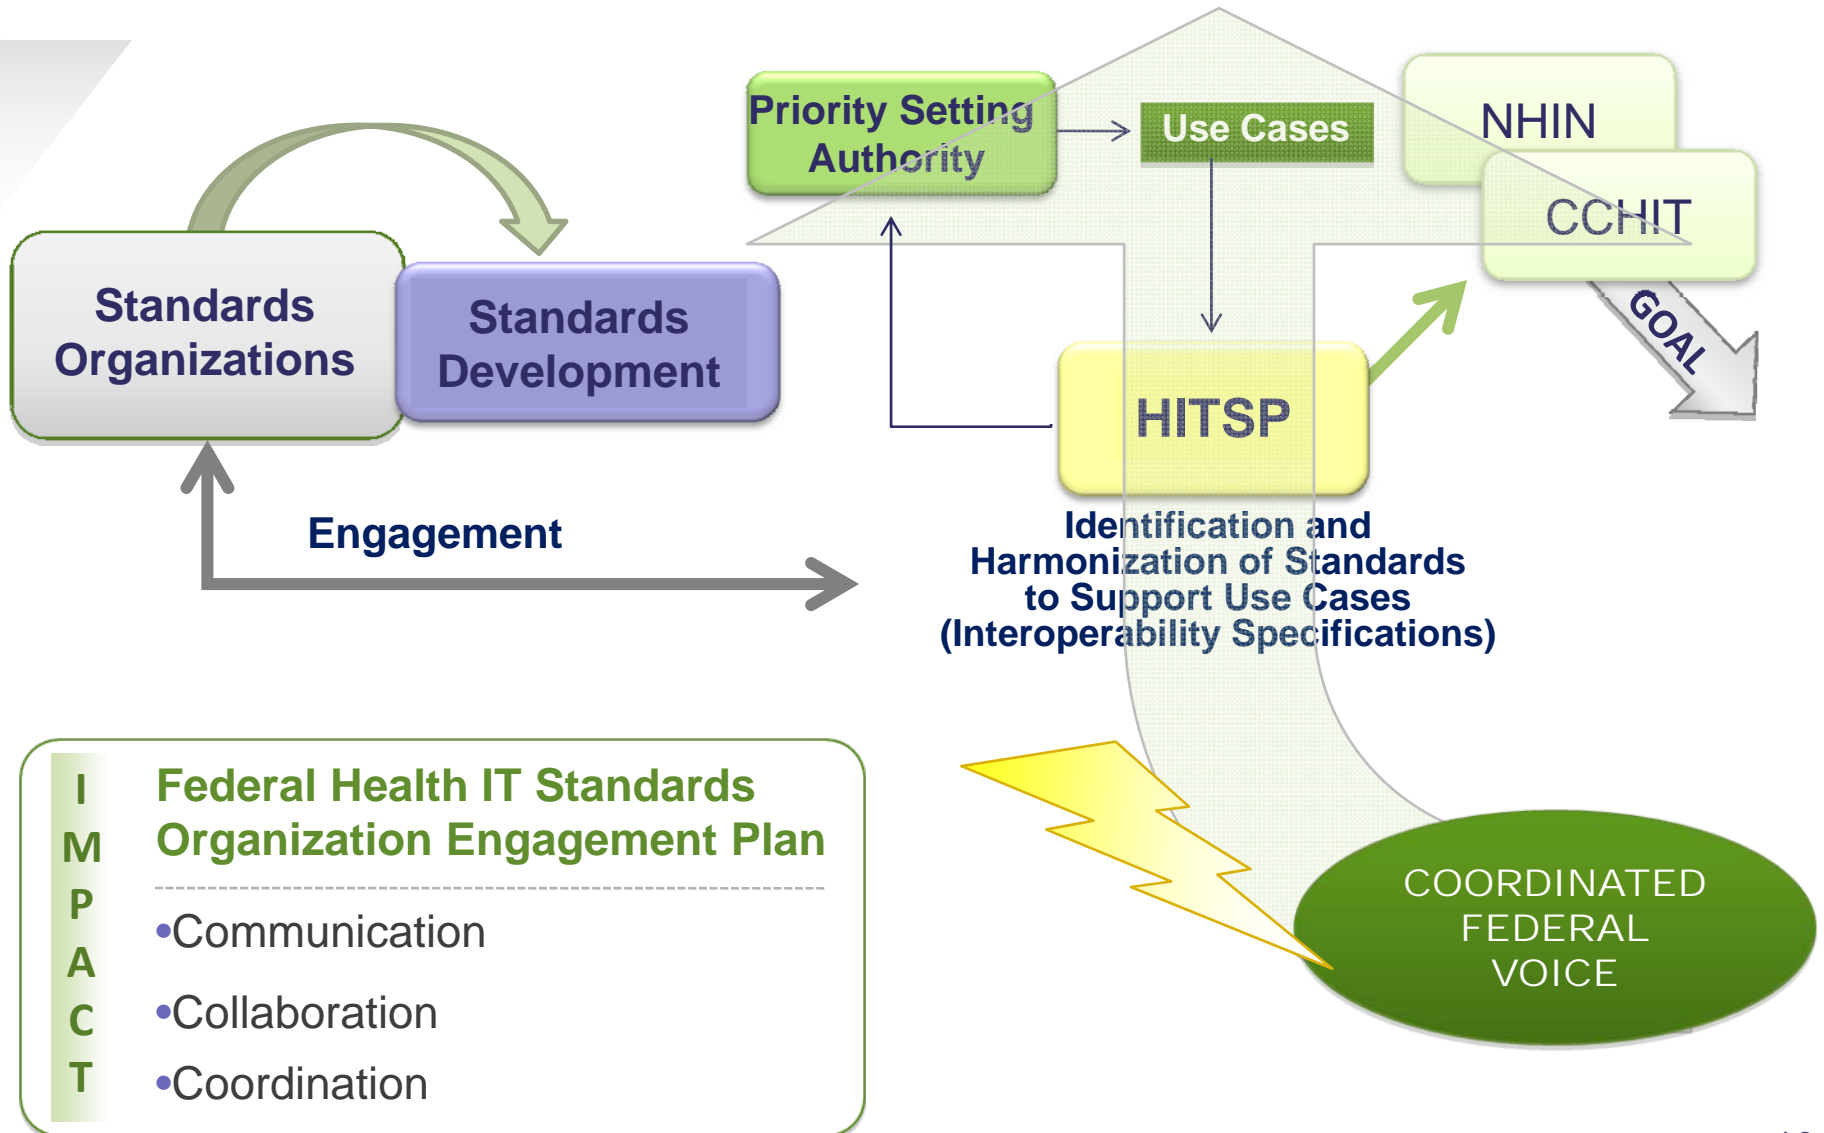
Standards Organizations

Standards Development

Engagement

Priority Setting Authority

Use Cases

NHIN

CCHIT

GOAL

HITSP

Identification and Harmonization of Standards to Support Use Cases (Interoperability Specifications)

I
M
P
A
C
T

Federal Health IT Standards Organization Engagement Plan

•Communication

•Collaboration

•Coordination

COORDINATED FEDERAL VOICE